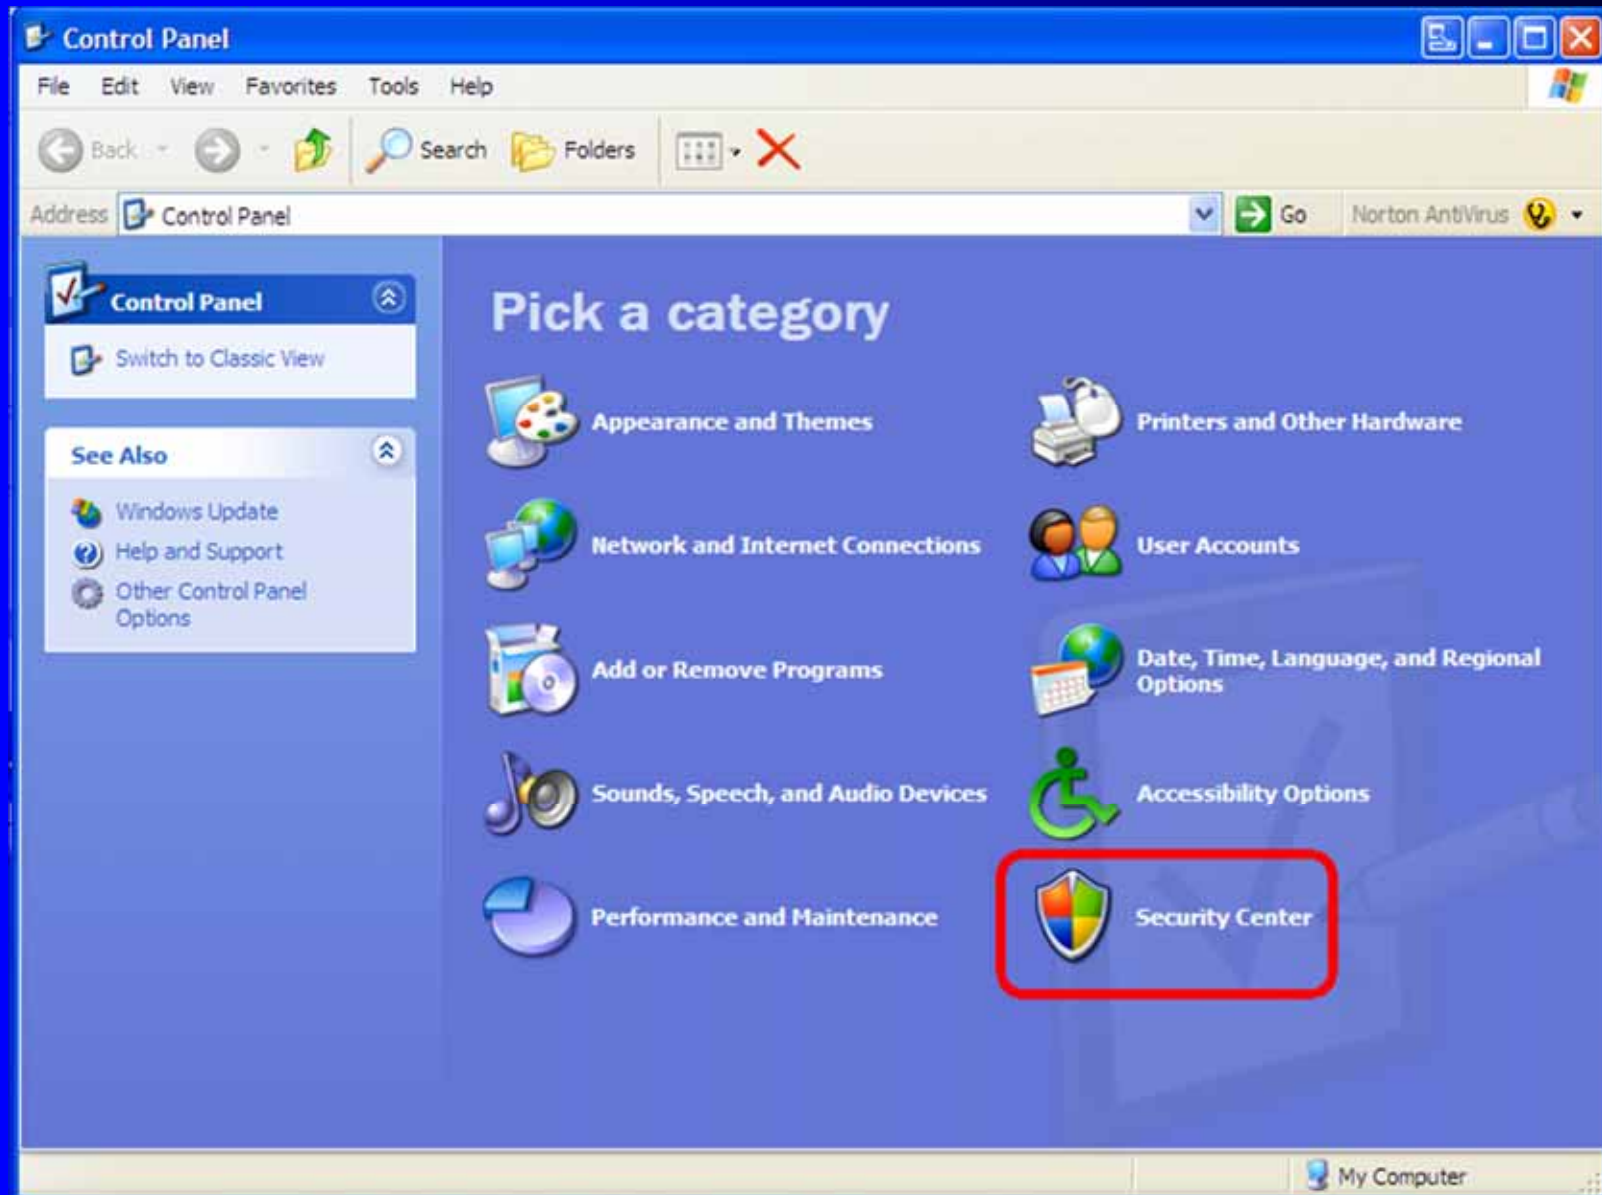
Control Panel

File Edit View Favorites Tools Help

Back Search Folders

Address Control Panel Go Norton AntiVirus

Control Panel

Switch to Classic View

See Also

Windows Update

Help and Support

Other Control Panel Options

Pick a category

Appearance and Themes

Printers and Other Hardware

Network and Internet Connections

User Accounts

Add or Remove Programs

Date, Time, Language, and Regional Options

Sounds, Speech, and Audio Devices

Accessibility Options

Performance and Maintenance

Security Center

My Computer